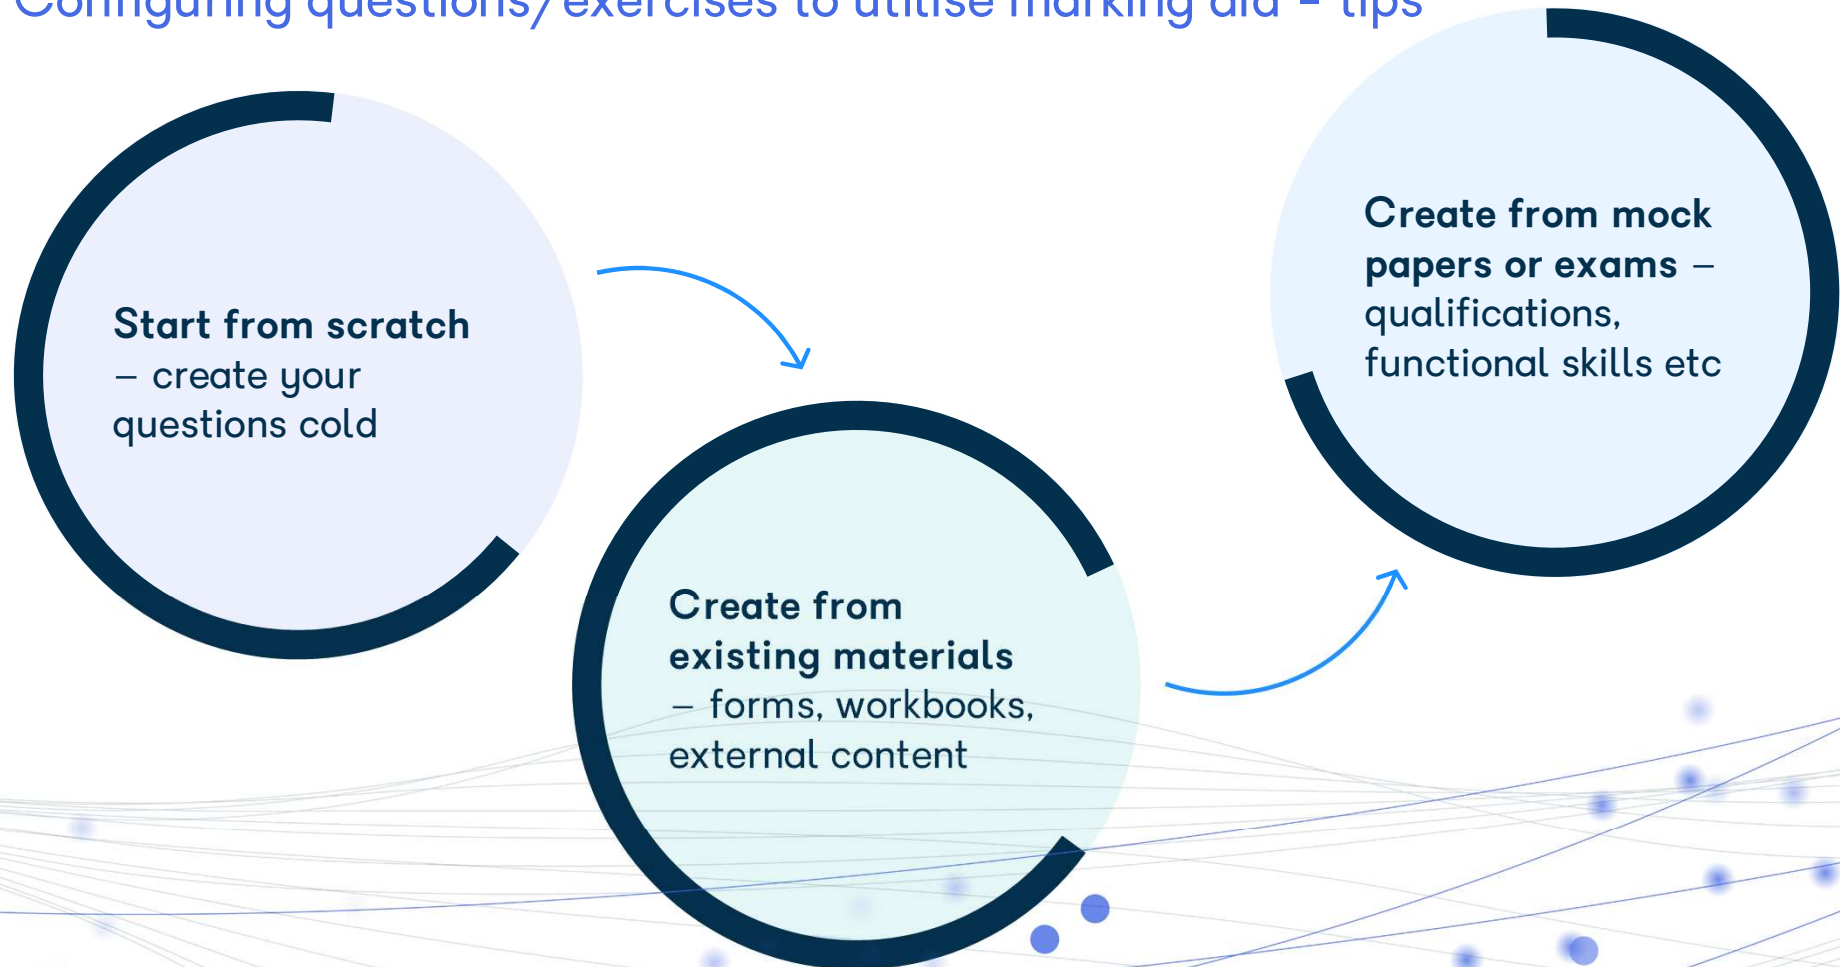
Configuring questions/exercises to utilise marking aid – tips

**Start from scratch** – create your questions cold

**Create from existing materials** – forms, workbooks, external content

**Create from mock papers or exams** – qualifications, functional skills etc